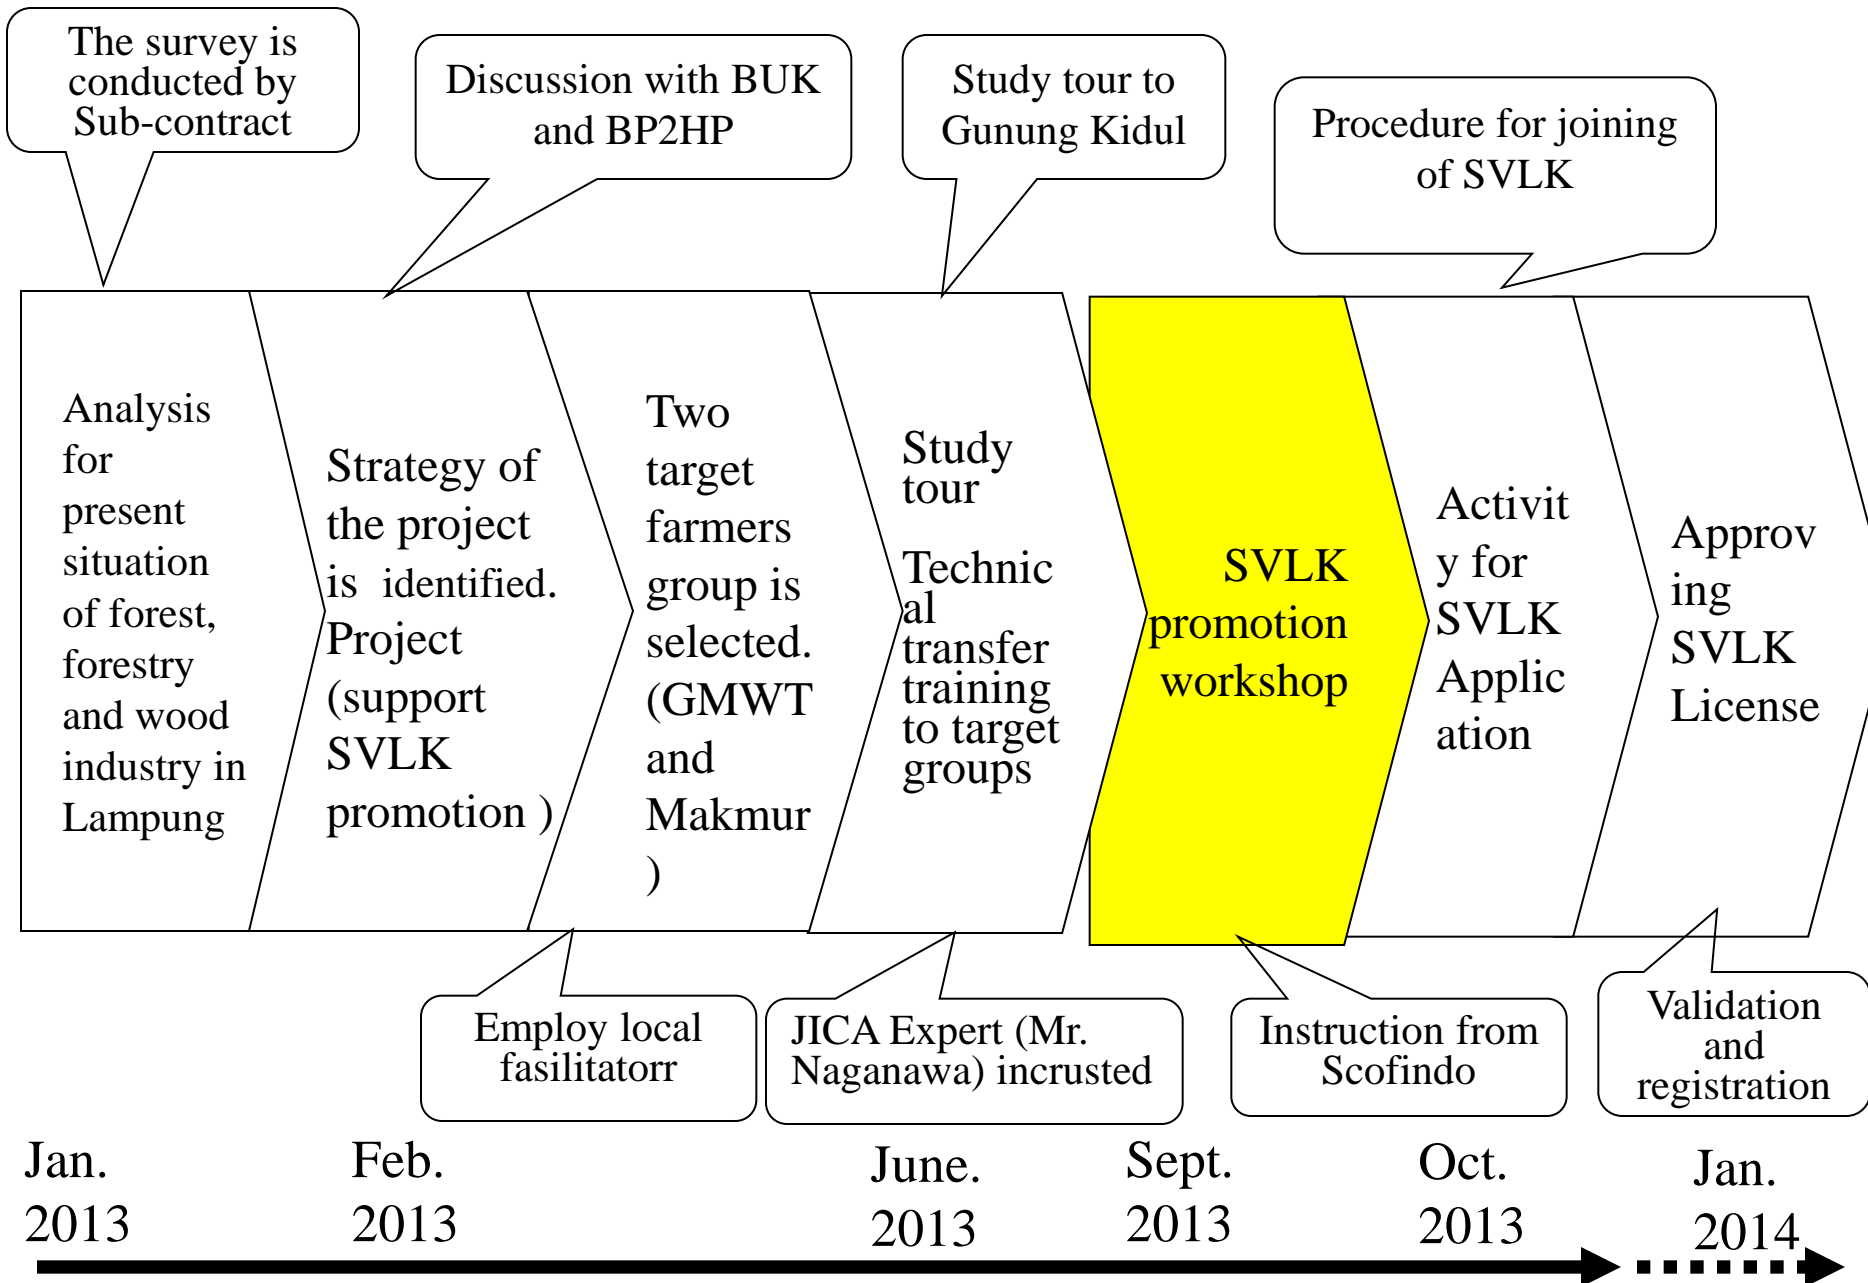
The survey is conducted by Sub-contract

Discussion with BUK and BP2HP

Study tour to Gunung Kidul

Procedure for joining of SVLK

Analysis for present situation of forest, forestry and wood industry in Lampung

Strategy of the project is identified. Project (support SVLK promotion )

Two target farmers group is selected. (GMWT and Makmur )

Study tour

Technical transfer training to target groups

SVLK promotion workshop

Activity for SVLK Application

Approving SVLK License

Employ local fasilitatorr

JICA Expert (Mr. Naganawa) incrusted

Instruction from Scofindo

Validation and registration

Jan. 2013

Feb. 2013

June. 2013

Sept. 2013

Oct. 2013

Jan. 2014